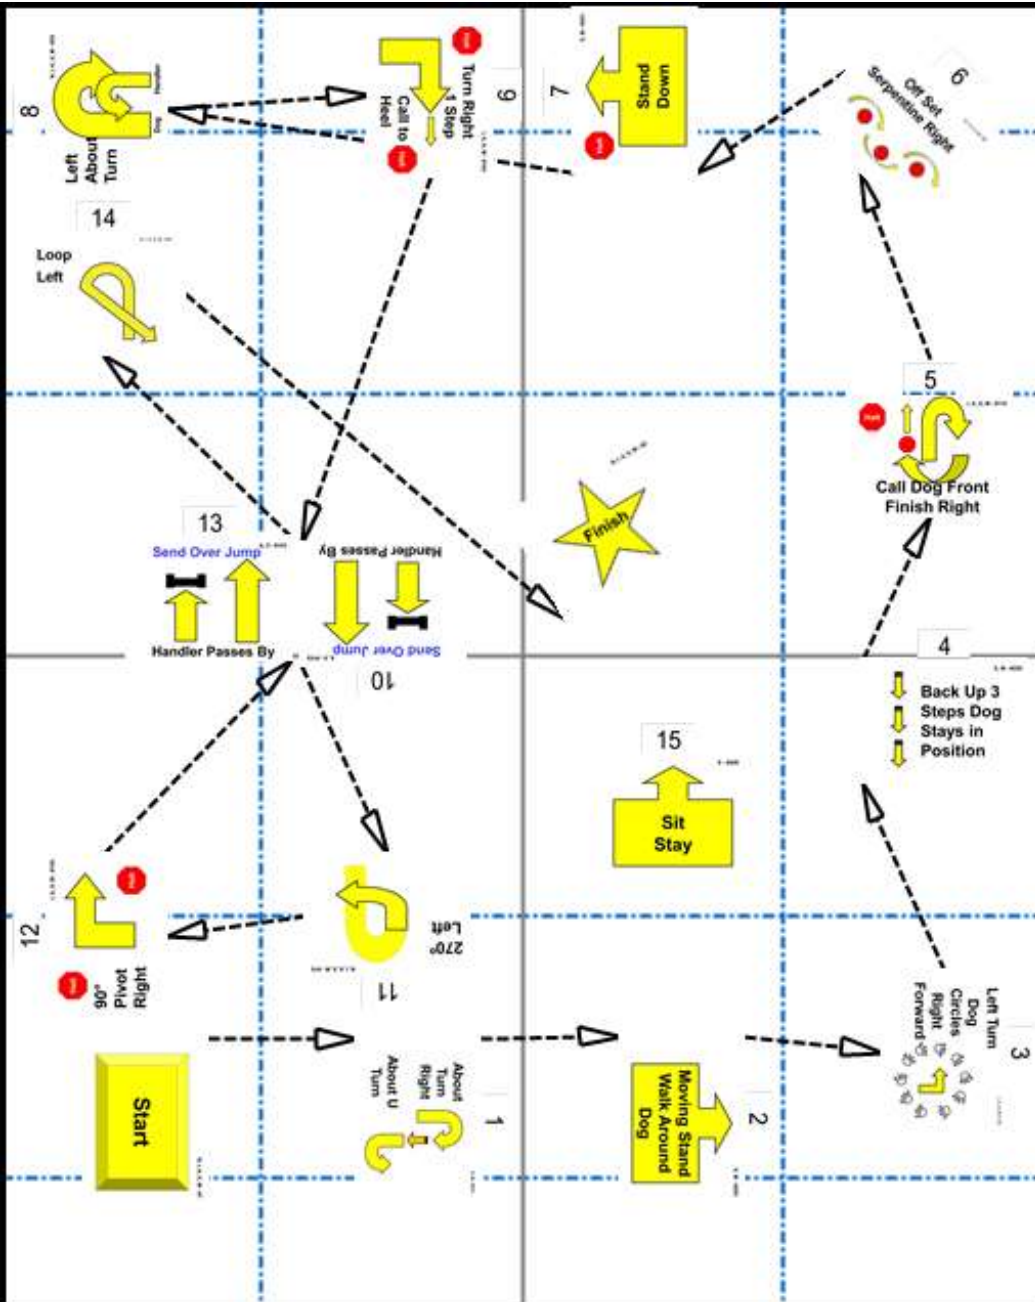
8
Left About Turn
Handler
Dog

9
Turn Right 1 Step
Call to Heel

7
Stand Down

6
Off Set Serpentine Right

14
Loop Left

5
Call Dog Front Finish Right

Finish

13
Send Over Jump
Handler Passes By

10
Handler Passes By
Send Over Jump

4
Back Up 3 Steps Dog Stays in Position

15
Sit Stay

12
90° Pivot Right

11
270° Left

Start

1
About Turn Right
About U Turn

2
Moving Stand Walk Around Dog

3
Left Turn Dog Circles Right Forward